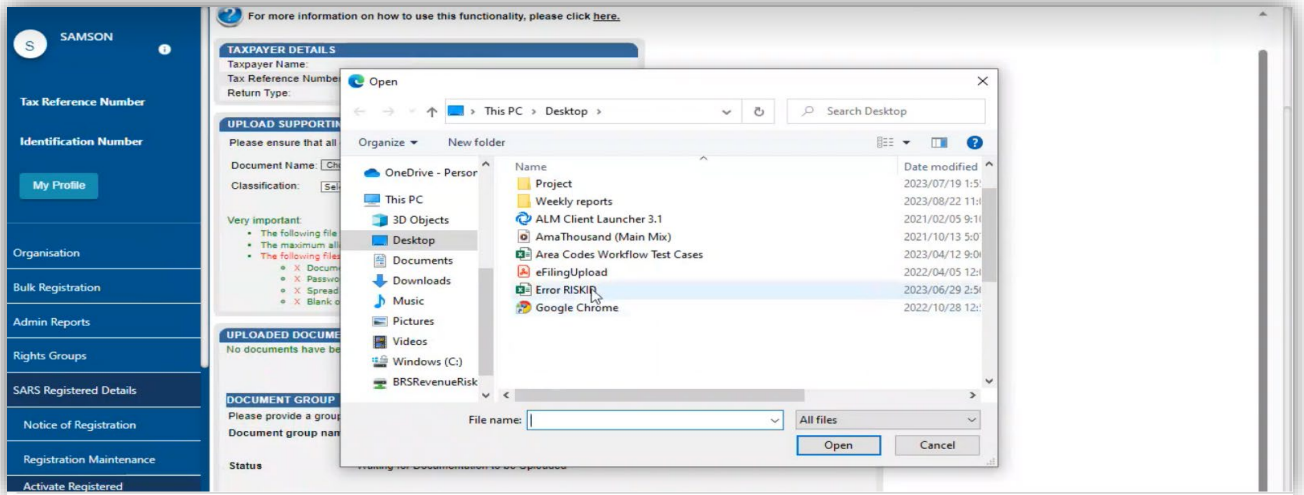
S SAMSON

Tax Reference Number

Identification Number

My Profile

Organisation

Bulk Registration

Admin Reports

Rights Groups

SARS Registered Details

Notice of Registration

Registration Maintenance

Activate Registered

For more information on how to use this functionality, please click here.

TAXPAYER DETAILS
Taxpayer Name:
Tax Reference Numbe
Return Type:

UPLOAD SUPPORTIN
Please ensure that all
Document Name: Ch
Classification: Sel

Very important:
• The following file
• The maximum all
• The following files
◦ X Docum
◦ X Passw
◦ X Spread
◦ X Blank o

UPLOADED DOCUME
No documents have be

DOCUMENT GROUP
Please provide a group
Document group nam

Status

Open

This PC > Desktop >

Search Desktop

Organize ▾ New folder

OneDrive - Persor
This PC
3D Objects
Desktop
Documents
Downloads
Music
Pictures
Videos
Windows (C:)
BRSRevenueRisk

| Name | Date modified |
|---|---|
| Project | 2023/07/19 1:5 |
| Weekly reports | 2023/08/22 11: |
| ALM Client Launcher 3.1 | 2021/02/05 9:1 |
| AmaThousand (Main Mix) | 2021/10/13 5:0 |
| Area Codes Workflow Test Cases | 2023/04/12 9:0 |
| eFilingUpload | 2022/04/05 12: |
| Error RISKIR | 2023/06/29 2:5 |
| Google Chrome | 2022/10/28 12: |

File name:

All files

Open

Cancel